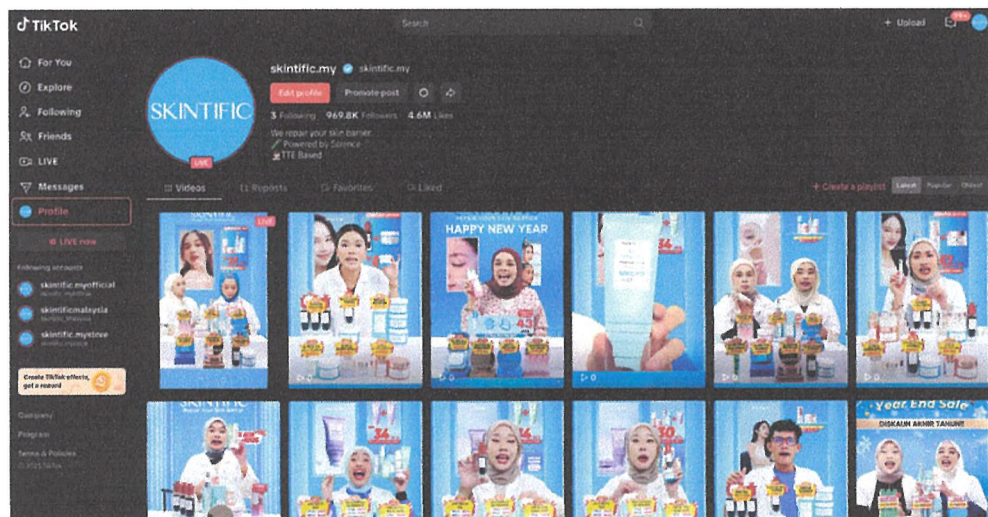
TikTok

Search

+ Upload

99+

For You

Explore

Following

Friends

LIVE

Messages

Profile

LIVE now

Following accounts

skintific.myofficial

skintificmalaysia

skintific.mylive

Create TikTok effects, get a reward

Company

Program

Terms & Policies

© 2024 TikTok

SKINTIFIC

LIVE

skintific.my

skintific.my

Edit profile

Promote post

3 Following 969.8K Followers 4.6M Likes

We repair your skin barrier
Powered by Science
TTE Based

Videos

Reposts

Favorites

Liked

+ Create a playlist

Latest

Popular

Oldest

LIVE

HAPPY NEW YEAR

Year End Sale

DISKAUN AKHIR TAHUN!